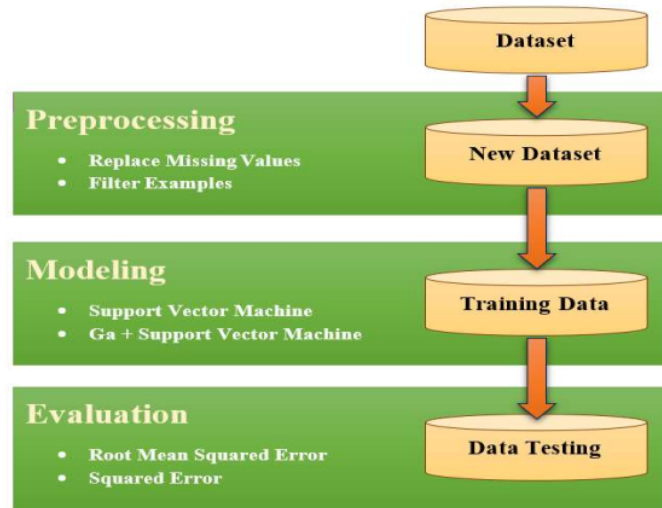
Dataset

Preprocessing

- Replace Missing Values
- Filter Examples

New Dataset

Modeling

- Support Vector Machine
- Ga + Support Vector Machine

Training Data

Evaluation

- Root Mean Squared Error
- Squared Error

Data Testing